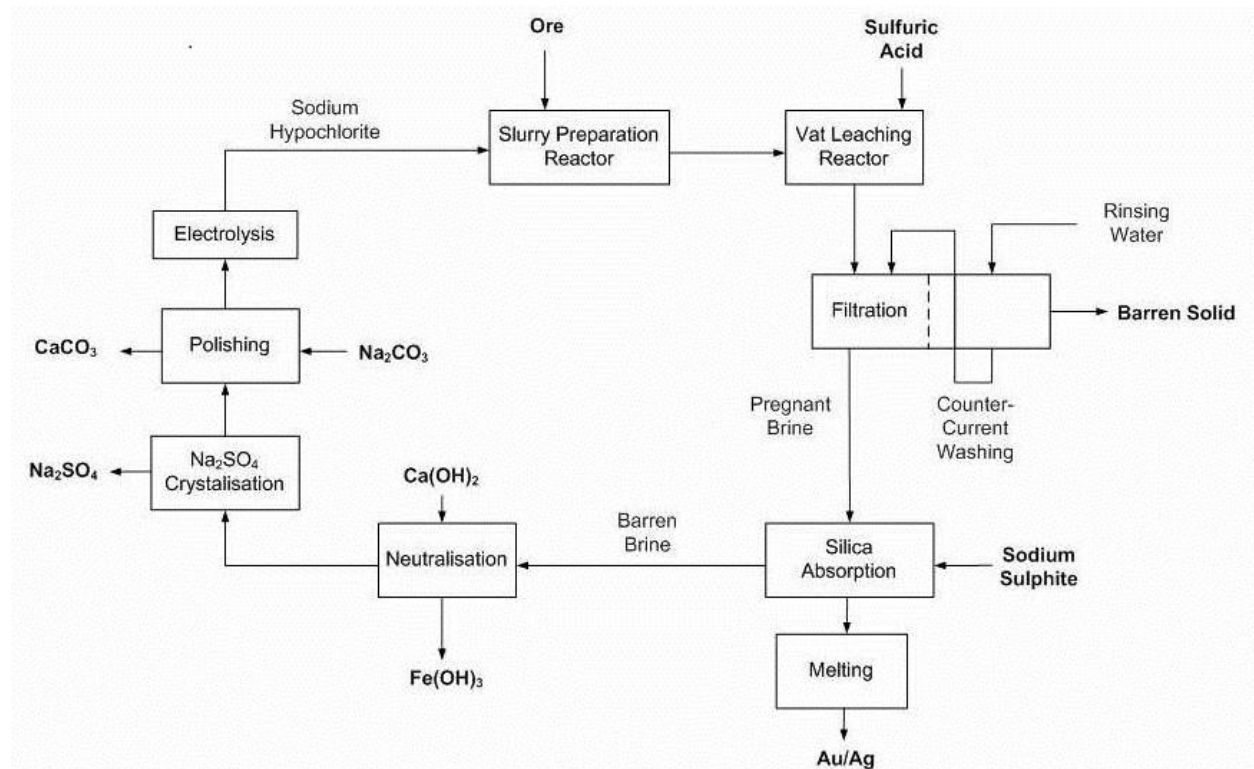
Ore

Sulfuric Acid

Sodium Hypochlorite

Slurry Preparation Reactor

Vat Leaching Reactor

Electrolysis

Rinsing Water

Filtration

Barren Solid

$CaCO_3$

Polishing

$Na_2CO_3$

Pregnant Brine

Counter-Current Washing

$Na_2SO_4$

$Na_2SO_4$ Crystalisation

$Ca(OH)_2$

Barren Brine

Neutralisation

Silica Absorption

Sodium Sulphite

$Fe(OH)_3$

Melting

Au/Ag